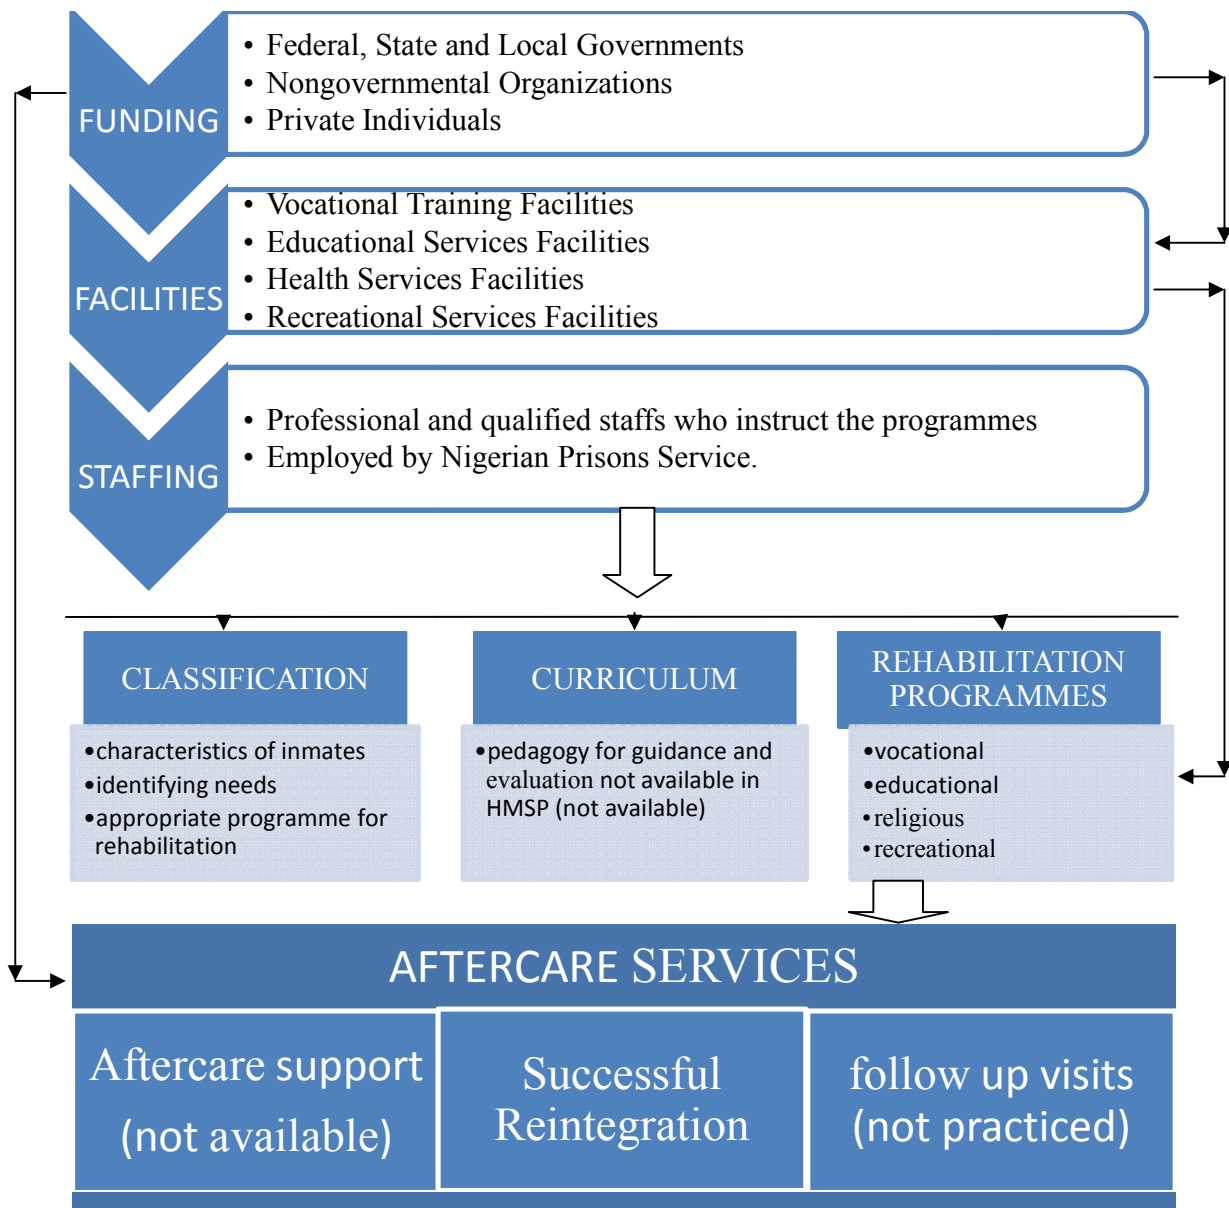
FUNDING

• Federal, State and Local Governments
• Nongovernmental Organizations
• Private Individuals

FACILITIES

• Vocational Training Facilities
• Educational Services Facilities
• Health Services Facilities
• Recreational Services Facilities

STAFFING

• Professional and qualified staffs who instruct the programmes
• Employed by Nigerian Prisons Service.

CLASSIFICATION

•characteristics of inmates
•identifying needs
•appropriate programme for rehabilitation

CURRICULUM

•pedagogy for guidance and evaluation not available in HMSP (not available)

REHABILITATION PROGRAMMES

•vocational
•educational
•religious
•recreational

AFTERCARE SERVICES

Aftercare support (not available)

Successful Reintegration

follow up visits (not practiced)